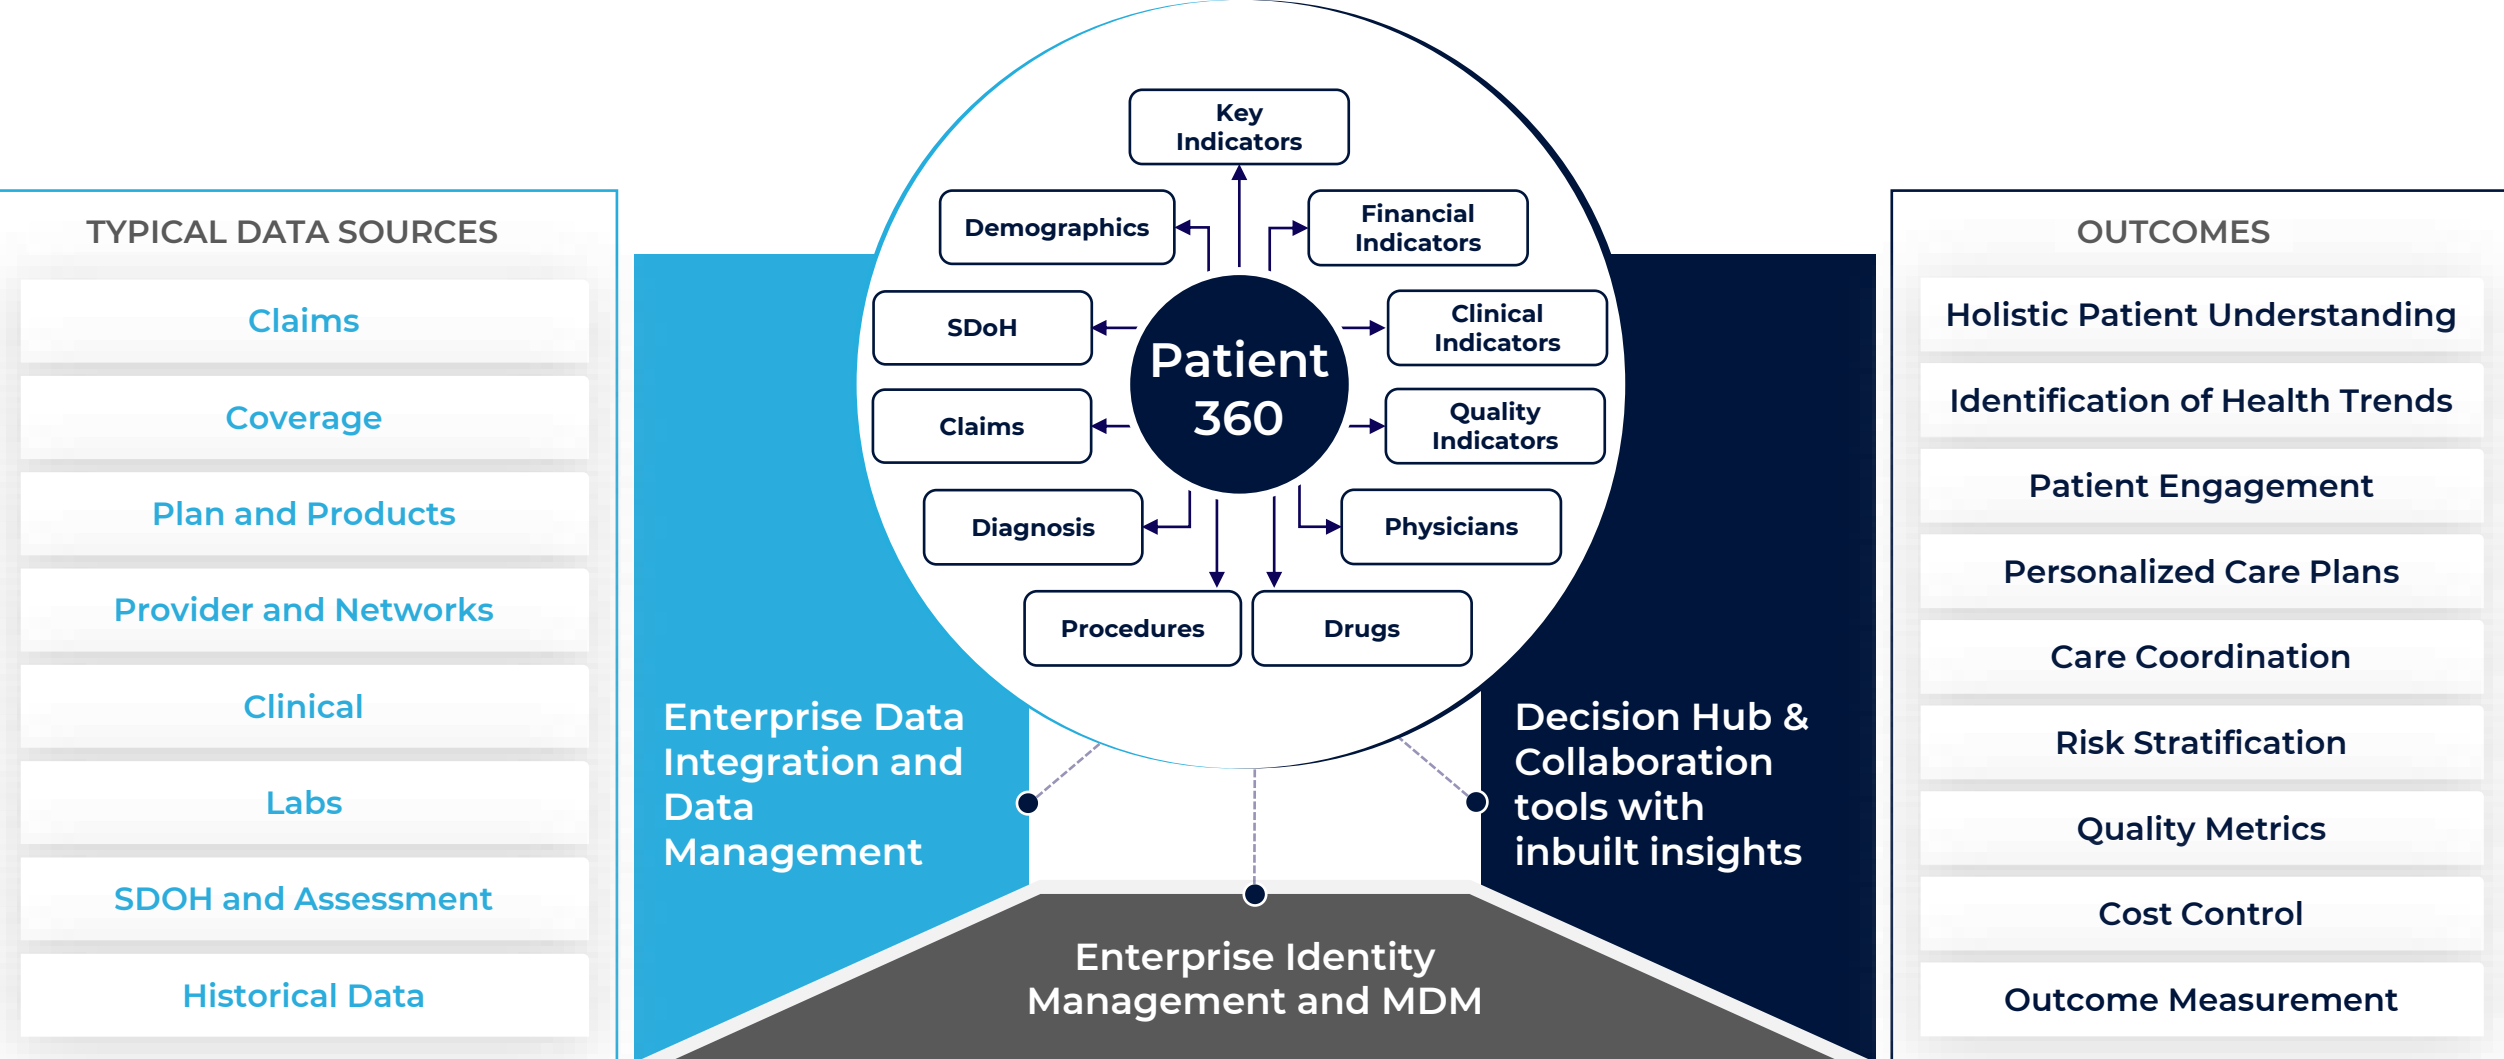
TYPICAL DATA SOURCES

Claims

Coverage

Plan and Products

Provider and Networks

Clinical

Labs

SDOH and Assessment

Historical Data

Key Indicators

Demographics

Financial Indicators

SDoH

Clinical Indicators

Patient 360

Claims

Quality Indicators

Diagnosis

Physicians

Procedures

Drugs

Enterprise Data Integration and Data Management

Decision Hub & Collaboration tools with inbuilt insights

Enterprise Identity Management and MDM

OUTCOMES

Holistic Patient Understanding

Identification of Health Trends

Patient Engagement

Personalized Care Plans

Care Coordination

Risk Stratification

Quality Metrics

Cost Control

Outcome Measurement